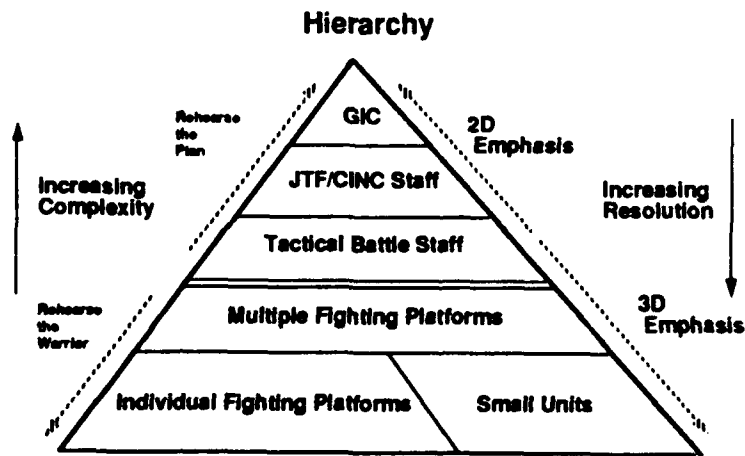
Hierarchy

Rehearse the Plan

GIC

2D Emphasis

JTF/CINC Staff

Increasing Complexity

Increasing Resolution

Tactical Battle Staff

Rehearse the Warrior

Multiple Fighting Platforms

3D Emphasis

Individual Fighting Platforms

Small Units